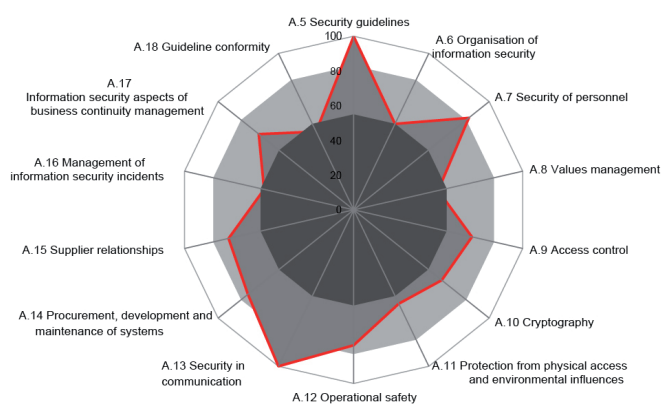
A.5 Security guidelines

A.6 Organisation of information security

A.7 Security of personnel

A.8 Values management

A.9 Access control

A.10 Cryptography

A.11 Protection from physical access and environmental influences

A.12 Operational safety

A.13 Security in communication

A.14 Procurement, development and maintenance of systems

A.15 Supplier relationships

A.16 Management of information security incidents

A.17 Information security aspects of business continuity management

A.18 Guideline conformity

100
80
60
40
20
0